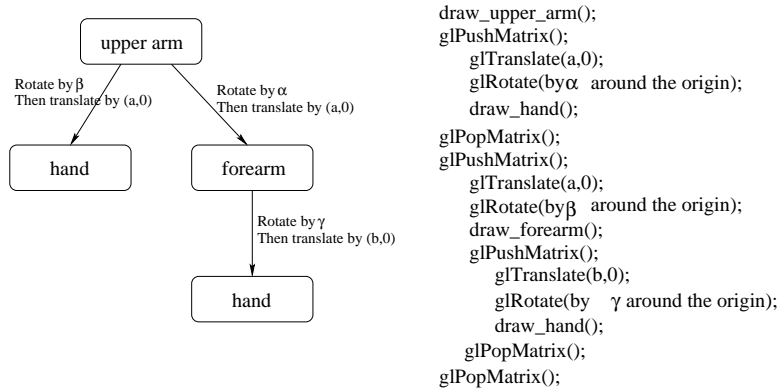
upper arm

Rotate by $\beta$
Then translate by (a,0)

Rotate by $\alpha$
Then translate by (a,0)

hand

forearm

Rotate by $\gamma$
Then translate by (b,0)

hand

draw_upper_arm();
glPushMatrix();
glTranslate(a,0);
glRotate(by $\alpha$ around the origin);
draw_hand();
glPopMatrix();
glPushMatrix();
glTranslate(a,0);
glRotate(by $\beta$ around the origin);
draw_forearm();
glPushMatrix();
glTranslate(b,0);
glRotate(by $\gamma$ around the origin);
draw_hand();
glPopMatrix();
glPopMatrix();